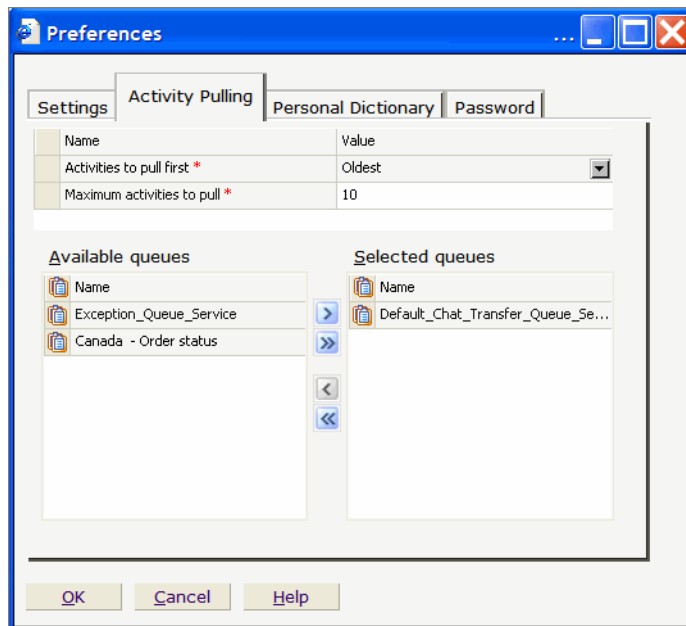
Preferences ...

Settings | Activity Pulling | Personal Dictionary | Password

| Name | Value |
|---|---|
| Activities to pull first * | Oldest |
| Maximum activities to pull * | 10 |

Available queues

Name
Exception_Queue_Service
Canada - Order status

Selected queues

Name
Default_Chat_Transfer_Queue_Se...

OK Cancel Help